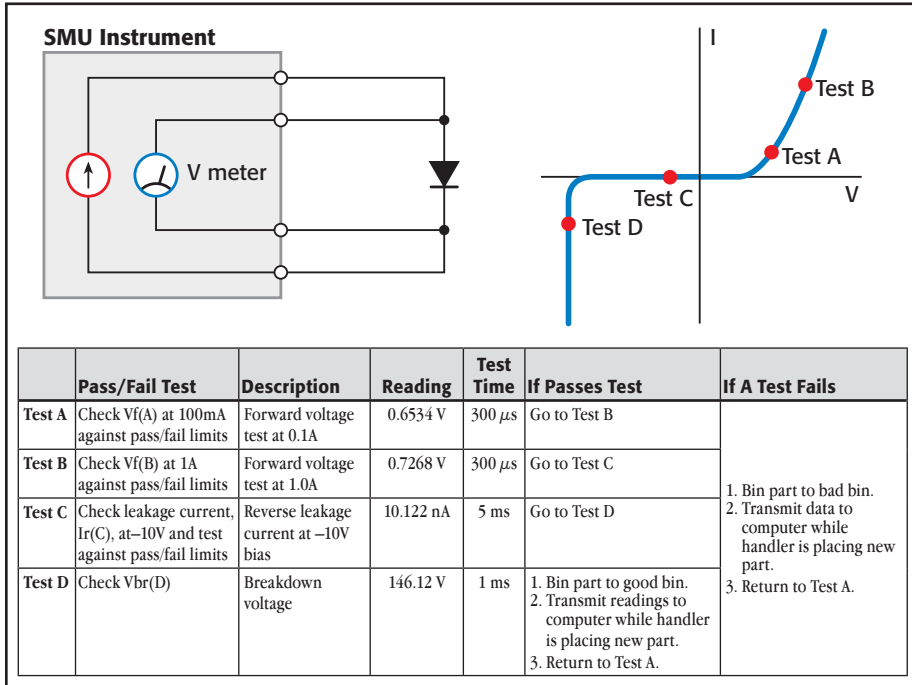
SMU Instrument

V meter

I

Test B

Test A

Test C

V

Test D

| | Pass/Fail Test | Description | Reading | Test Time | If Passes Test | If A Test Fails |
|---|---|---|---|---|---|---|
| Test A | Check Vf(A) at 100mA against pass/fail limits | Forward voltage test at 0.1A | 0.6534 V | 300 $\mu$s | Go to Test B | 1. Bin part to bad bin. 2. Transmit data to computer while handler is placing new part. 3. Return to Test A. |
| Test B | Check Vf(B) at 1A against pass/fail limits | Forward voltage test at 1.0A | 0.7268 V | 300 $\mu$s | Go to Test C | |
| Test C | Check leakage current, Ir(C), at–10V and test against pass/fail limits | Reverse leakage current at –10V bias | 10.122 nA | 5 ms | Go to Test D | |
| Test D | Check Vbr(D) | Breakdown voltage | 146.12 V | 1 ms | 1. Bin part to good bin. 2. Transmit readings to computer while handler is placing new part. 3. Return to Test A. | |